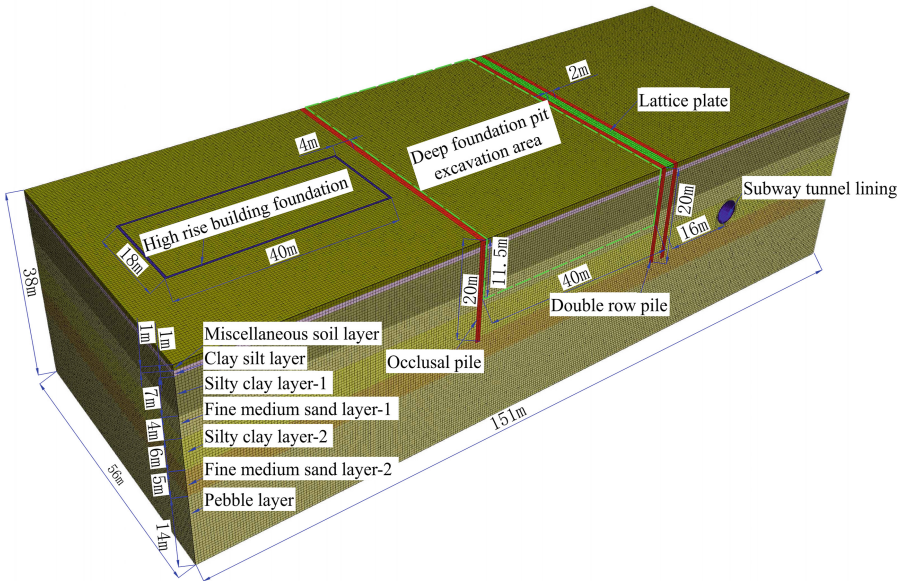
2m
Lattice plate
4m
Deep foundation pit excavation area
High rise building foundation
20m
Subway tunnel lining
38m
18m
40m
16m
11.5m
20m
40m
Double row pile
1m
1m
Miscellaneous soil layer
Clay silt layer
Occlusal pile
7m
Silty clay layer-1
Fine medium sand layer-1
4m
Silty clay layer-2
151m
6m
56m
5m
Fine medium sand layer-2
Pebble layer
14m